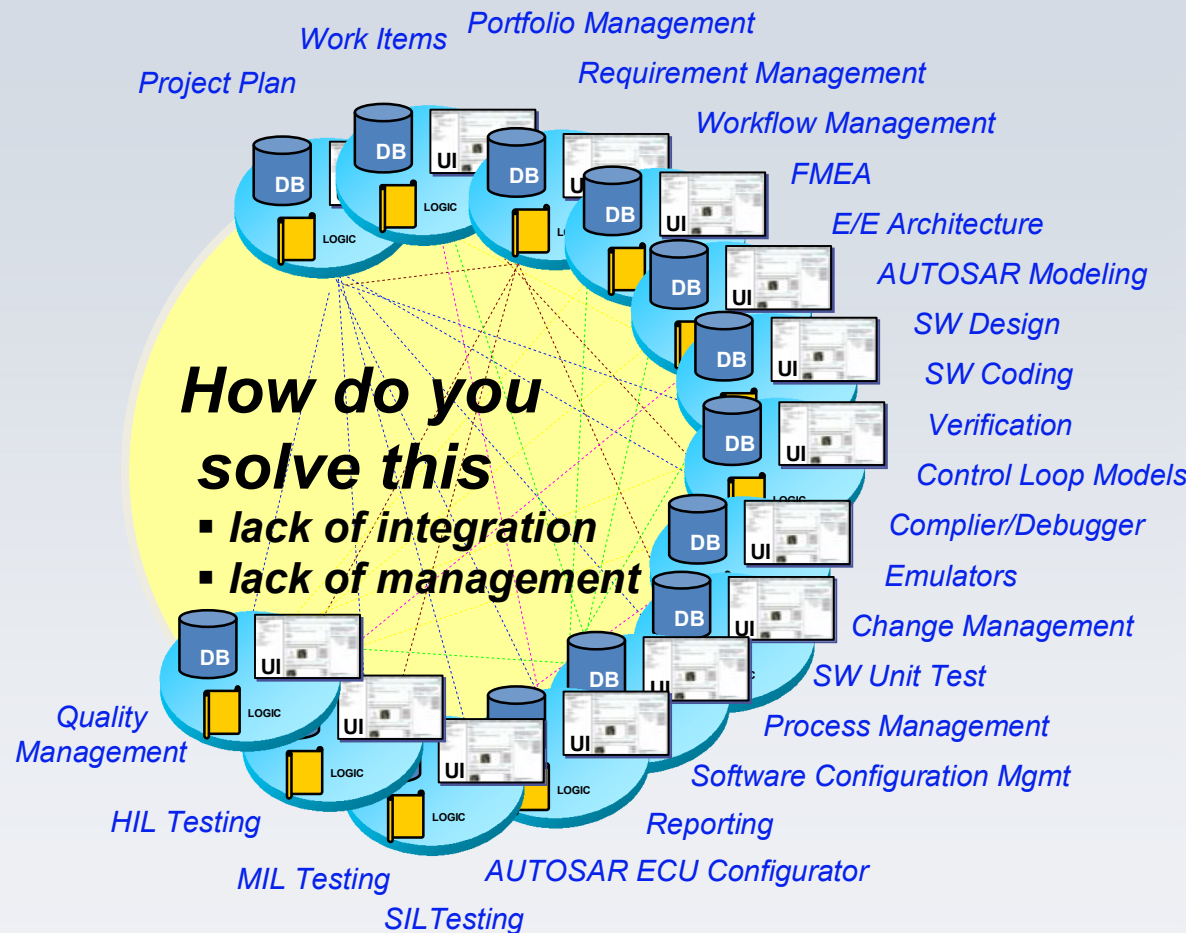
Work Items

Portfolio Management

Project Plan

Requirement Management

Workflow Management

FMEA

E/E Architecture

AUTOSAR Modeling

SW Design

SW Coding

Verification

Control Loop Models

Complier/Debugger

Emulators

Change Management

SW Unit Test

Process Management

Software Configuration Mgmt

Reporting

AUTOSAR ECU Configurator

SILTesting

MIL Testing

HIL Testing

Quality Management

How do you solve this
▪ lack of integration
▪ lack of management

DB
UI
LOGIC